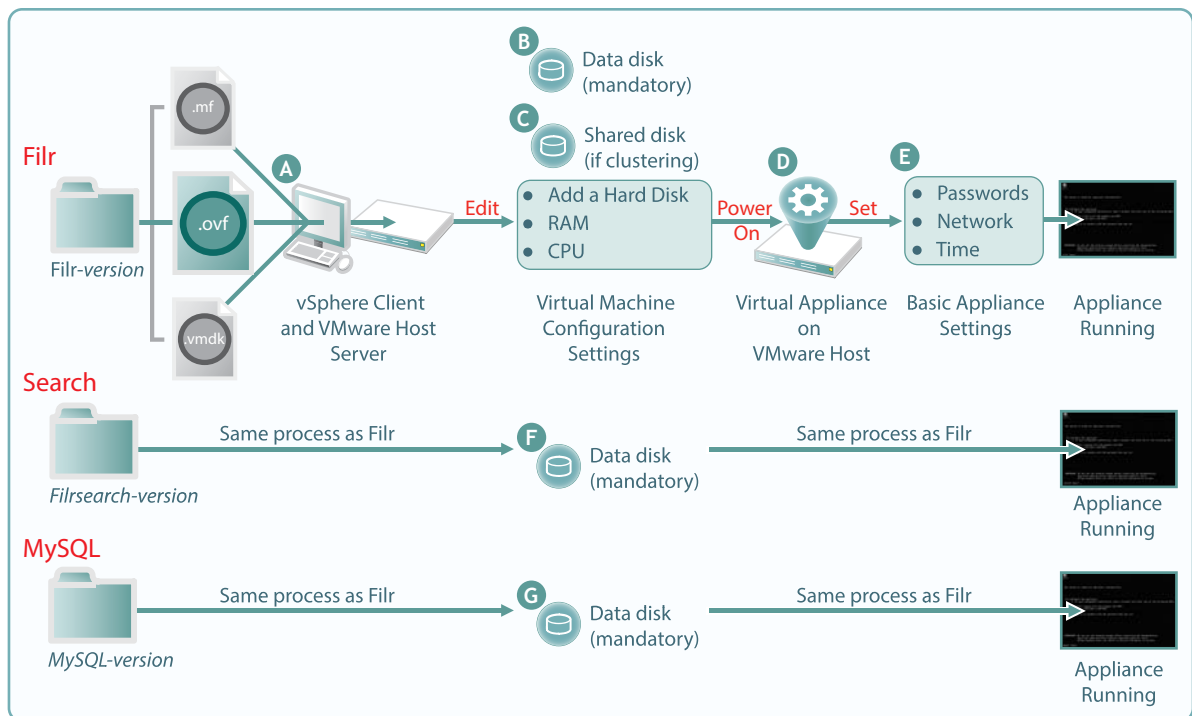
B Data disk (mandatory)

C Shared disk (if clustering)

Filr

.mf

A

.ovf

.vmdk

Filr-version

Edit

Add a Hard Disk
RAM
CPU

Power On

D

Set

E

Passwords
Network
Time

vSphere Client and VMware Host Server

Virtual Machine Configuration Settings

Virtual Appliance on VMware Host

Basic Appliance Settings

Appliance Running

Search

Filrsearch-version

Same process as Filr

F Data disk (mandatory)

Same process as Filr

Appliance Running

MySQL

MySQL-version

Same process as Filr

G Data disk (mandatory)

Same process as Filr

Appliance Running